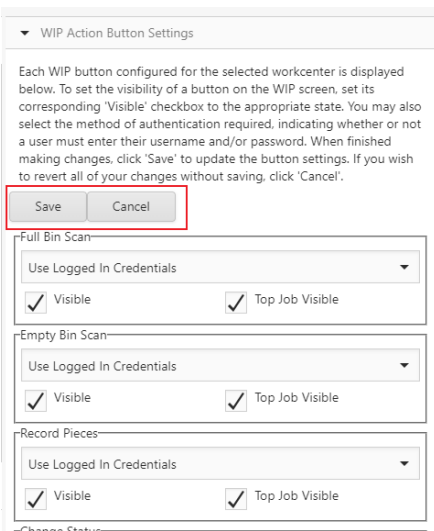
WIP Action Button Settings

Each WIP button configured for the selected workcenter is displayed below. To set the visibility of a button on the WIP screen, set its corresponding 'Visible' checkbox to the appropriate state. You may also select the method of authentication required, indicating whether or not a user must enter their username and/or password. When finished making changes, click 'Save' to update the button settings. If you wish to revert all of your changes without saving, click 'Cancel'.

Save Cancel

Full Bin Scan

Use Logged In Credentials

Visible Top Job Visible

Empty Bin Scan

Use Logged In Credentials

Visible Top Job Visible

Record Pieces

Use Logged In Credentials

Visible Top Job Visible

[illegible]